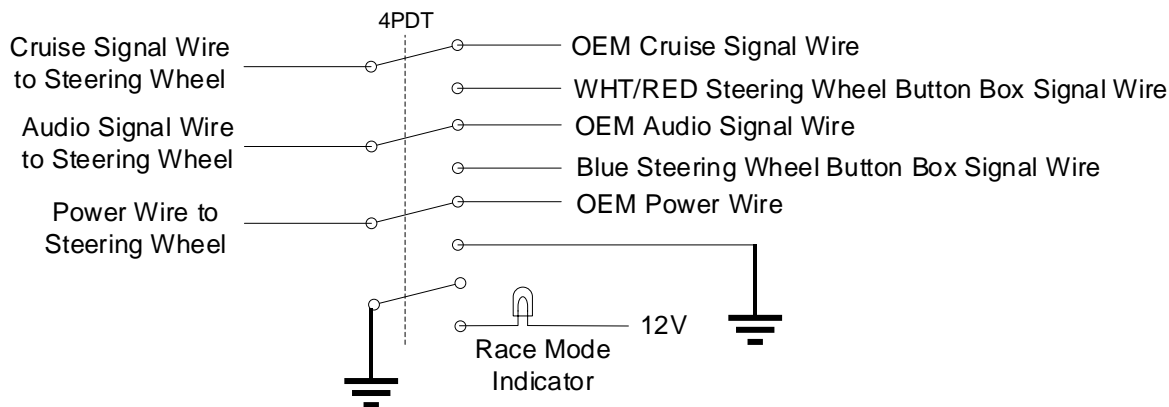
4PDT

Cruise Signal Wire to Steering Wheel

Audio Signal Wire to Steering Wheel

Power Wire to Steering Wheel

OEM Cruise Signal Wire

WHT/RED Steering Wheel Button Box Signal Wire

OEM Audio Signal Wire

Blue Steering Wheel Button Box Signal Wire

OEM Power Wire

12V

Race Mode Indicator